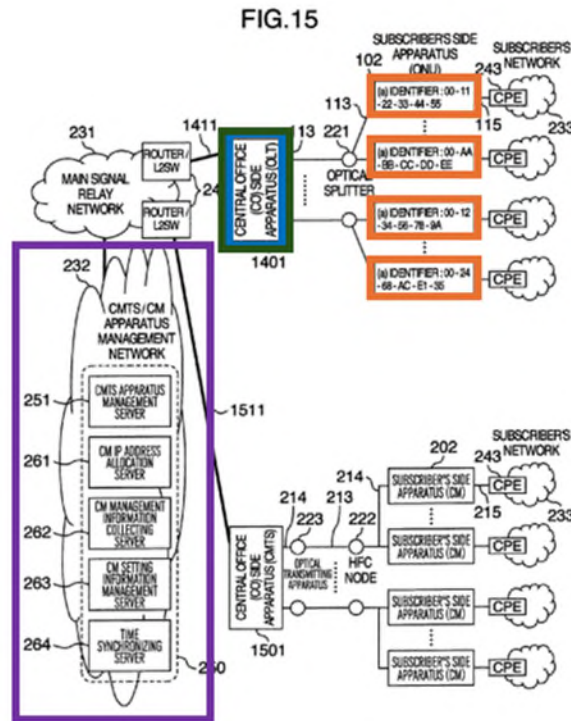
FIG.15

SUBSCRIBER'S SIDE APPARATUS (ONU)

SUBSCRIBER'S NETWORK

102

243

113

221

(a) IDENTIFIER : 00 - 11 - 22 - 33 - 44 - 55

CPE

115

233

231

1411

13

MAIN SIGNAL RELAY NETWORK

ROUTER / L2SW

ROUTER / L2SW

24

CENTRAL OFFICE (CO) SIDE APPARATUS (OLT)

OPTICAL SPLITTER

(a) IDENTIFIER : 00 - AA - BB - CC - DD - EE

CPE

(a) IDENTIFIER : 00 - 12 - 34 - 56 - 78 - 9A

CPE

1401

(a) IDENTIFIER : 00 - 24 - 68 - AC - E1 - 35

CPE

232

CMTS / CM APPARATUS MANAGEMENT NETWORK

251

CMTS APPARATUS MANAGEMENT SERVER

1511

261

CM IP ADDRESS ALLOCATION SERVER

262

CM MANAGEMENT INFORMATION COLLECTING SERVER

263

CM SETTING INFORMATION MANAGEMENT SERVER

264

TIME SYNCHRONIZING SERVER

250

202

SUBSCRIBER'S NETWORK

243

214

214

213

223

222

SUBSCRIBER'S SIDE APPARATUS (CM)

CPE

215

233

CENTRAL OFFICE (CO) SIDE APPARATUS (CMTS)

OPTICAL TRANSMITTING APPARATUS

HFC NODE

SUBSCRIBER'S SIDE APPARATUS (CM)

CPE

SUBSCRIBER'S SIDE APPARATUS (CM)

CPE

1501

SUBSCRIBER'S SIDE APPARATUS (CM)

CPE